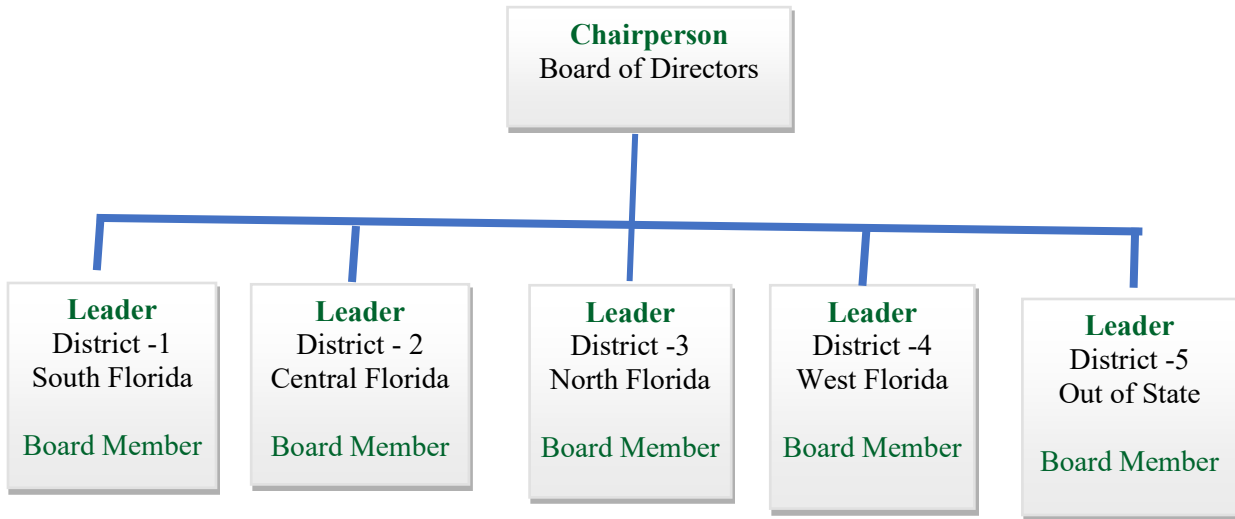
Chairperson
Board of Directors

Leader
District -1
South Florida

Board Member

Leader
District - 2
Central Florida

Board Member

Leader
District -3
North Florida

Board Member

Leader
District -4
West Florida

Board Member

Leader
District -5
Out of State

Board Member